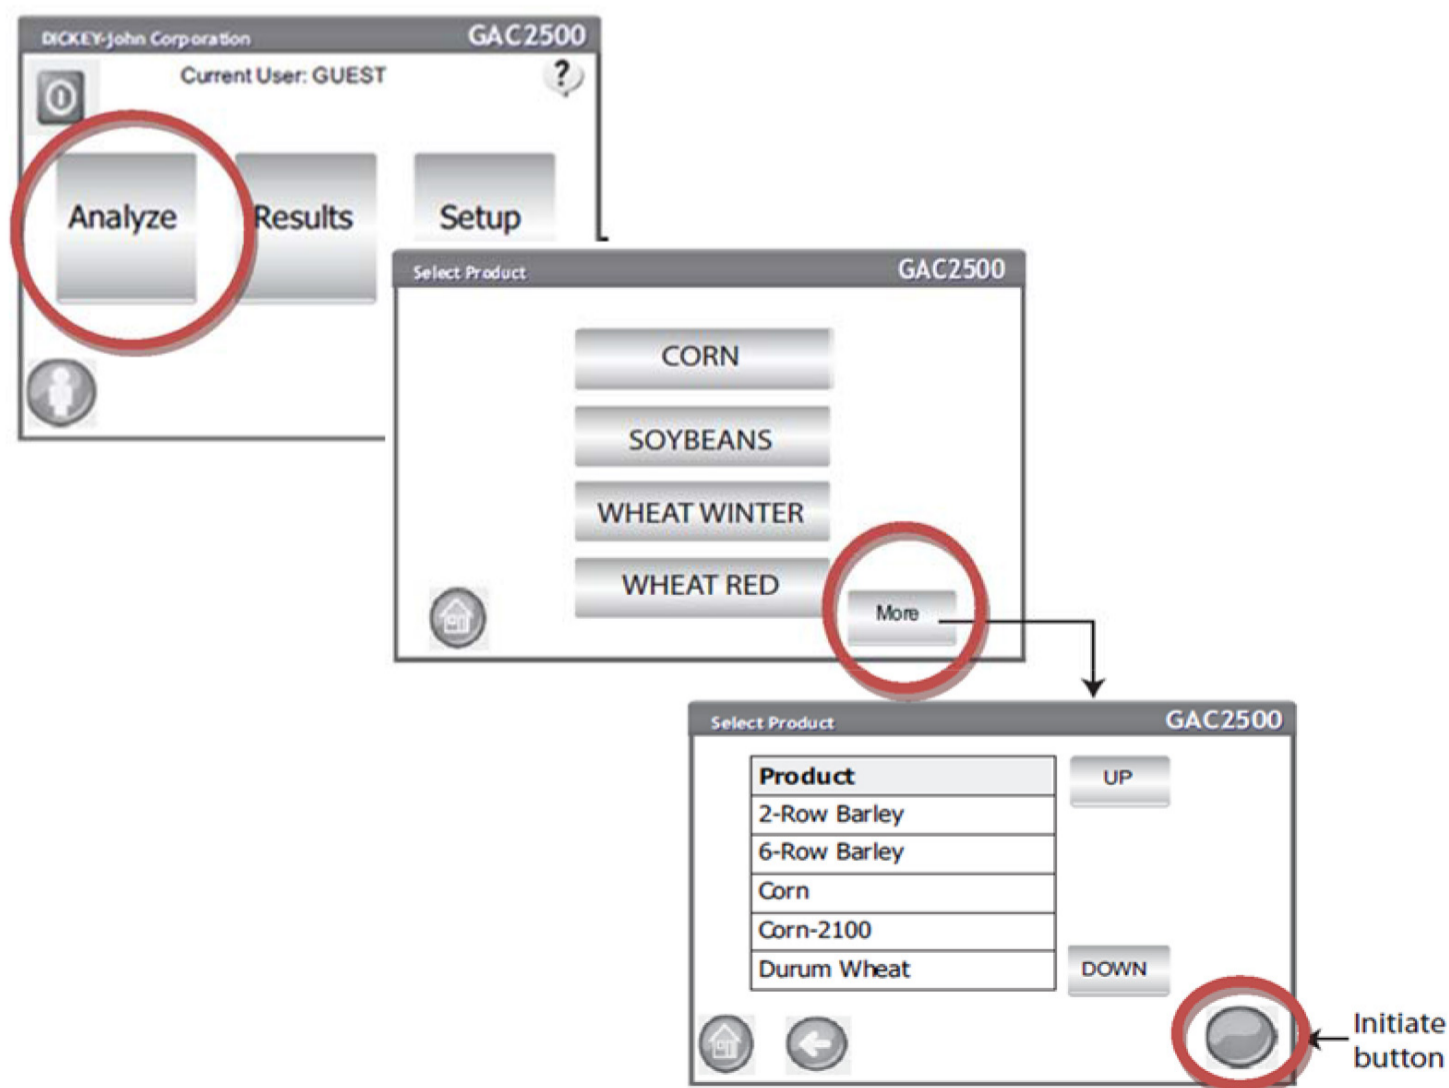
DICKEY-john Corporation GAC2500

Current User: GUEST

?

Analyze

Results

Setup

Select Product GAC2500

CORN

SOYBEANS

WHEAT WINTER

WHEAT RED

More

Select Product GAC2500

| Product |
|---|
| 2-Row Barley |
| 6-Row Barley |
| Corn |
| Corn-2100 |
| Durum Wheat |

UP

DOWN

Initiate button